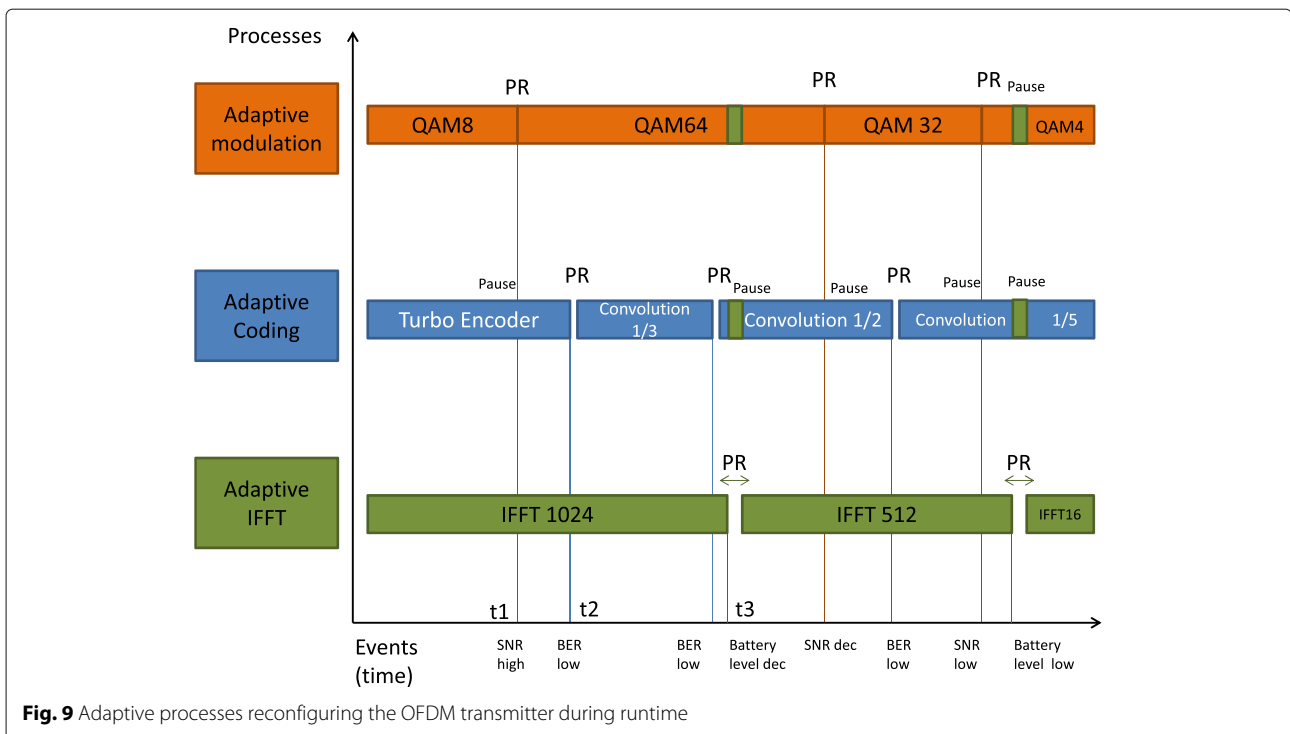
Processes

Adaptive modulation

PR

PR

PR Pause

QAM8

QAM64

QAM 32

QAM4

Adaptive Coding

Pause

PR

PR Pause

Pause

PR

Pause

Pause

Turbo Encoder

Convolution 1/3

Convolution 1/2

Convolution

1/5

Adaptive IFFT

PR

PR

IFFT 1024

IFFT 512

IFFT16

t1

t2

t3

Events (time)

SNR high

BER low

BER low

Battery level dec

SNR dec

BER low

SNR low

Battery level low

**Fig. 9** Adaptive processes reconfiguring the OFDM transmitter during runtime